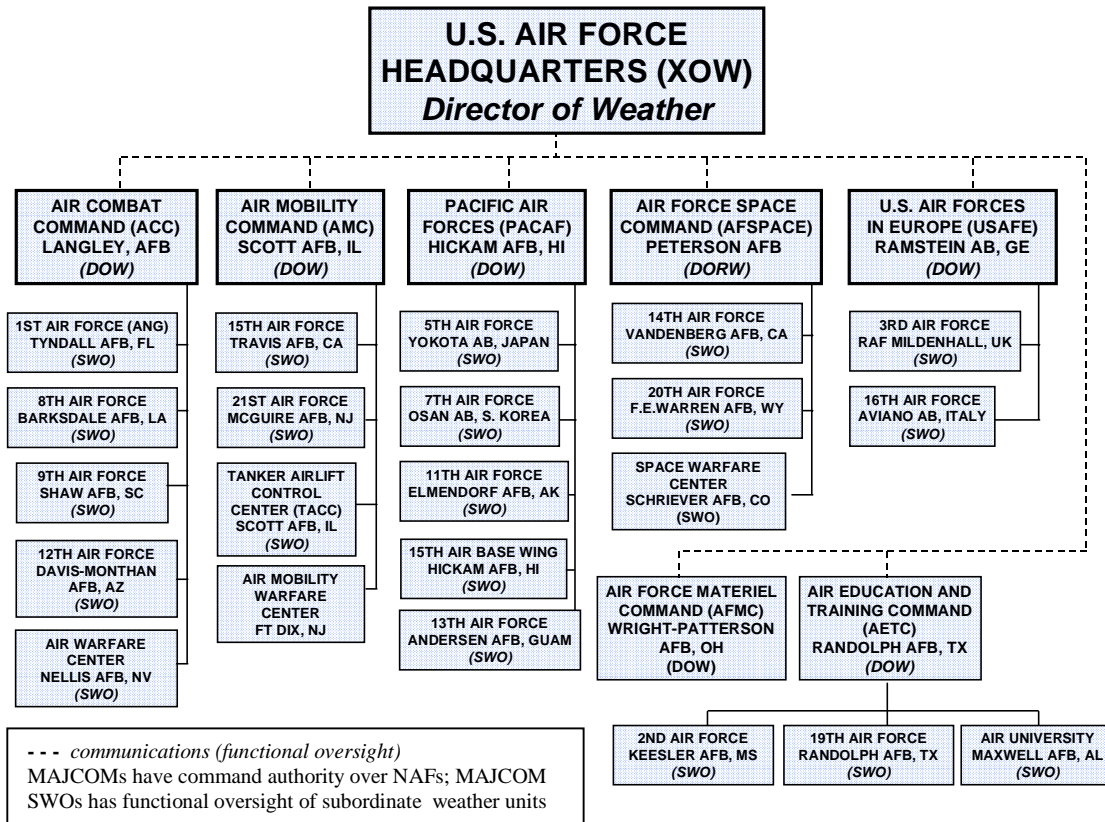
U.S. AIR FORCE HEADQUARTERS (XOW)
*Director of Weather*

AIR COMBAT COMMAND (ACC) LANGLEY, AFB
*(DOW)*

1ST AIR FORCE (ANG) TYNDALL AFB, FL
*(SWO)*

8TH AIR FORCE BARKSDALE AFB, LA
*(SWO)*

9TH AIR FORCE SHAW AFB, SC
*(SWO)*

12TH AIR FORCE DAVIS-MONTHAN AFB, AZ
*(SWO)*

AIR WARFARE CENTER NELLIS AFB, NV
*(SWO)*

AIR MOBILITY COMMAND (AMC) SCOTT AFB, IL
*(DOW)*

15TH AIR FORCE TRAVIS AFB, CA
*(SWO)*

21ST AIR FORCE MCGUIRE AFB, NJ
*(SWO)*

TANKER AIRLIFT CONTROL CENTER (TACC) SCOTT AFB, IL
*(SWO)*

AIR MOBILITY WARFARE CENTER FT DIX, NJ

PACIFIC AIR FORCES (PACAF) HICKAM AFB, HI
*(DOW)*

5TH AIR FORCE YOKOTA AB, JAPAN
*(SWO)*

7TH AIR FORCE OSAN AB, S. KOREA
*(SWO)*

11TH AIR FORCE ELMENDORF AFB, AK
*(SWO)*

15TH AIR BASE WING HICKAM AFB, HI
*(SWO)*

13TH AIR FORCE ANDERSEN AFB, GUAM
*(SWO)*

AIR FORCE SPACE COMMAND (AFSPACE) PETERSON AFB
*(DORW)*

14TH AIR FORCE VANDENBERG AFB, CA
*(SWO)*

20TH AIR FORCE F.E.WARREN AFB, WY
*(SWO)*

SPACE WARFARE CENTER SCHRIEVER AFB, CO
(SWO)

U.S. AIR FORCES IN EUROPE (USAFE) RAMSTEIN AB, GE
*(DOW)*

3RD AIR FORCE RAF MILDENHALL, UK
*(SWO)*

16TH AIR FORCE AVIANO AB, ITALY
*(SWO)*

AIR FORCE MATERIEL COMMAND (AFMC) WRIGHT-PATTERSON AFB, OH
(DOW)

AIR EDUCATION AND TRAINING COMMAND (AETC) RANDOLPH AFB, TX
*(DOW)*

2ND AIR FORCE KEESLER AFB, MS
*(SWO)*

19TH AIR FORCE RANDOLPH AFB, TX
*(SWO)*

AIR UNIVERSITY MAXWELL AFB, AL
*(SWO)*

- - - *communications (functional oversight)*
MAJCOMs have command authority over NAFs; MAJCOM SWOs has functional oversight of subordinate weather units